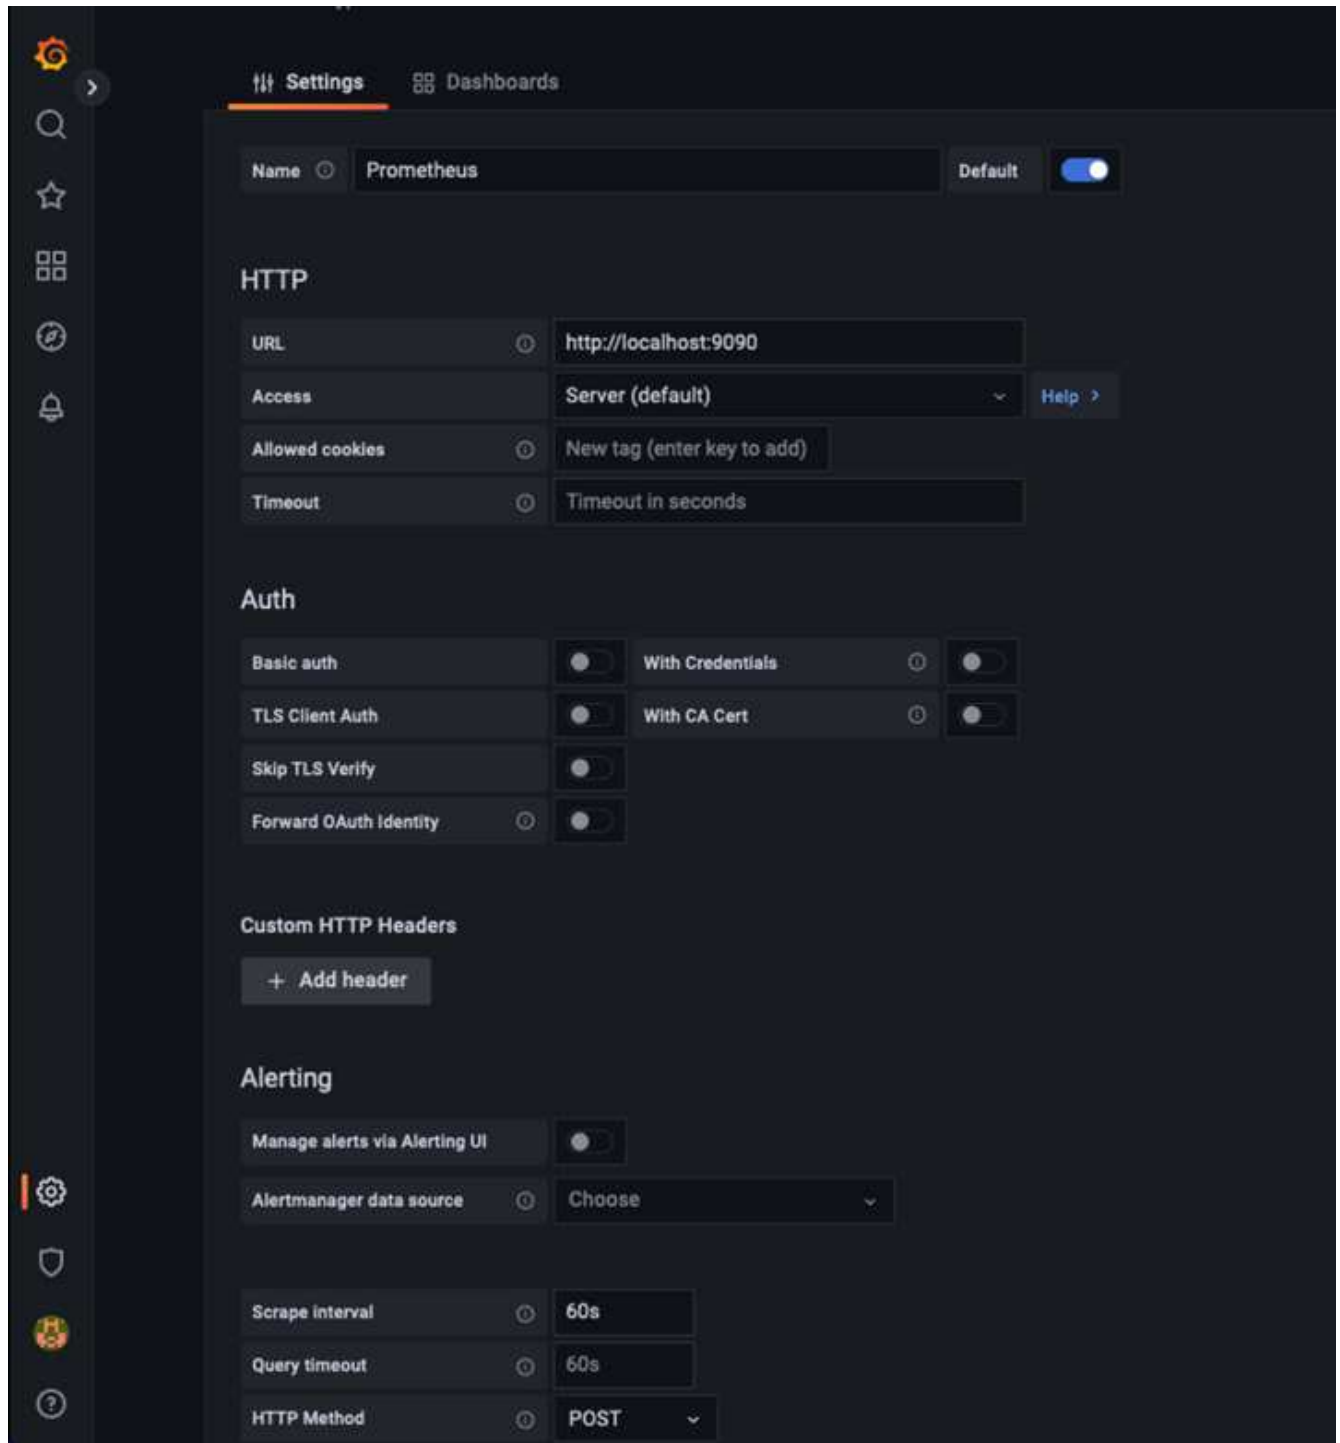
Settings Dashboards

Name Prometheus Default

HTTP

URL http://localhost:9090

Access Server (default) Help

Allowed cookies New tag (enter key to add)

Timeout Timeout in seconds

Auth

Basic auth With Credentials

TLS Client Auth With CA Cert

Skip TLS Verify

Forward OAuth Identity

Custom HTTP Headers

+ Add header

Alerting

Manage alerts via Alerting UI

Alertmanager data source Choose

Scrape interval 60s

Query timeout 60s

HTTP Method POST